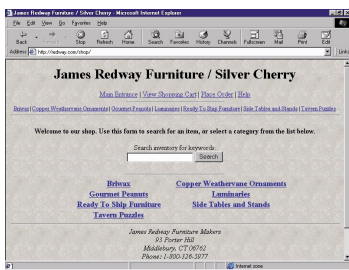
James Redway Furniture / Silver Cherry - Microsoft Internet Explorer

File Edit View Go Favorites Help

Back Forward Stop Refresh Home Search Favorites History Channels Fullscreen Mail Print Edit

Address http://redway.com/shop/

Links

James Redway Furniture / Silver Cherry

Main Entrance | View Shopping Cart | Place Order | Help

Briwax | Copper Weathervane Ornaments | Gourmet Peanuts | Luminaries | Ready To Ship Furniture | Side Tables and Stands | Tavern Puzzles

Welcome to our shop. Use this form to search for an item, or select a category from the list below.

Search inventory for keywords:

Search

Briwax
Copper Weathervane Ornaments
Gourmet Peanuts
Luminaries
Ready To Ship Furniture
Side Tables and Stands
Tavern Puzzles

James Redway Furniture Makers
93 Porter Hill
Middlebury, CT 06762
Phone: 1-800-126-5077

Internet zone